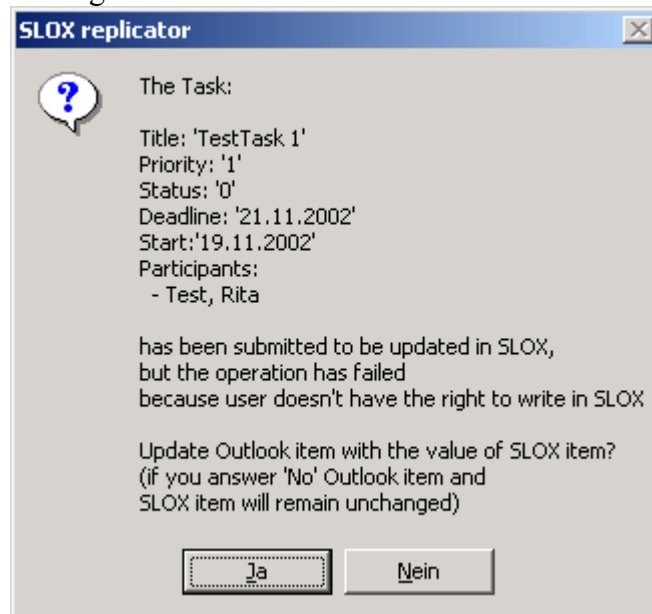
SLOX replicator

The Task:

Title: 'TestTask 1'
Priority: '1'
Status: '0'
Deadline: '21.11.2002'
Start:'19.11.2002'
Participants:
 - Test, Rita

has been submitted to be updated in SLOX,
but the operation has failed
because user doesn't have the right to write in SLOX

Update Outlook item with the value of SLOX item?
(if you answer 'No' Outlook item and
SLOX item will remain unchanged)

Ja

Nein